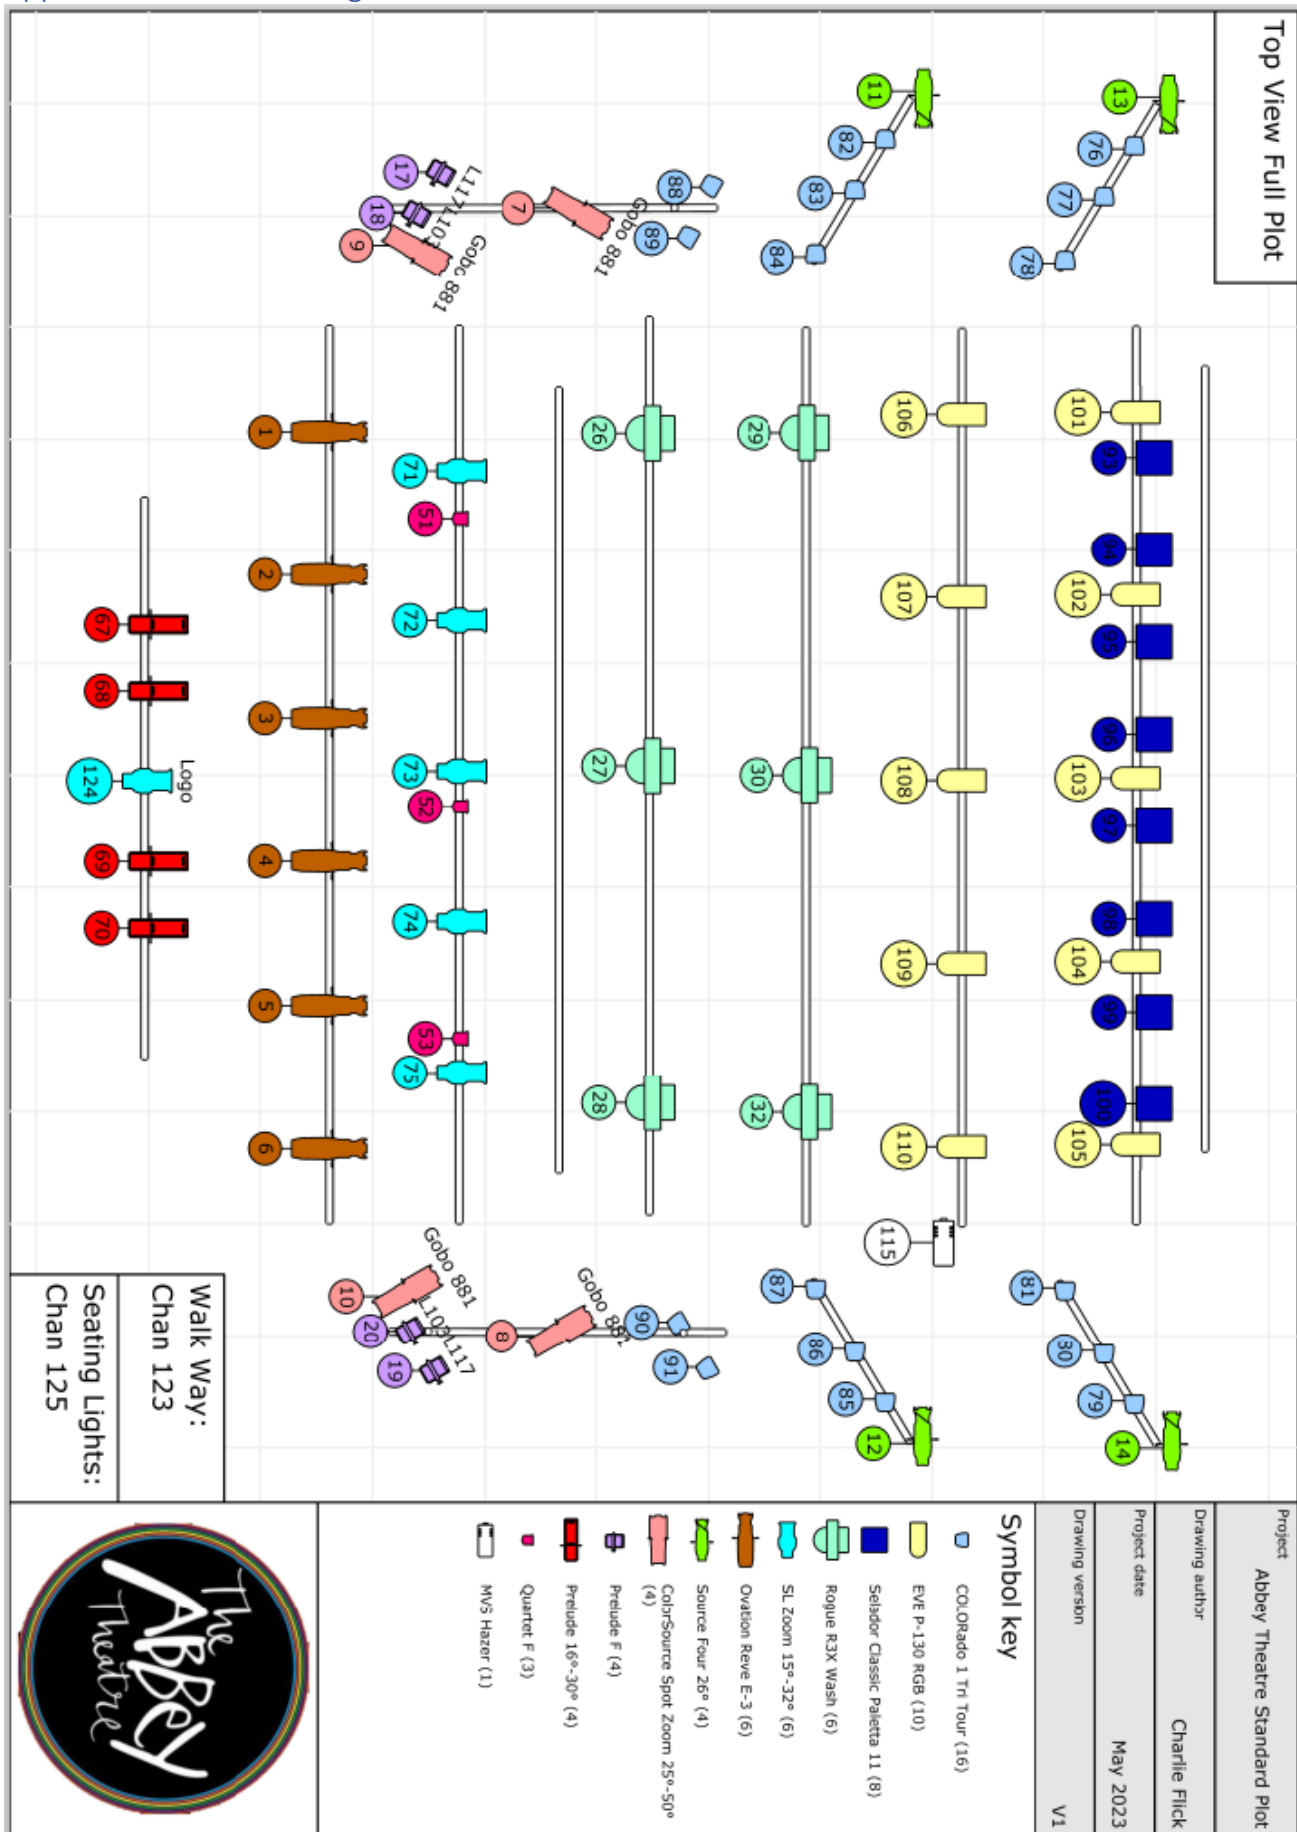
Top View Full Plot

Project
Abbey Theatre Standard Plot
Drawing author
Charlie Flick
Project date
May 2023
Drawing version
V1

Symbol key
COLORado 1 Tri Tour (16)
EVE P-130 RGB (10)
Selador Classic Palette 11 (8)
Rogue R3X Wash (6)
SL Zoom 15°-32° (6)
Ovation Reve E-3 (6)
Source Four 26° (4)
ColorSource Spot Zoom 25°-50° (4)
Prelude F (4)
Prelude 16°-30° (4)
Quartet F (3)
MVS Hazer (1)

Walk Way:
Chan 123

Seating Lights:
Chan 125

The Abbey Theatre

11 82 83 84 13 76 77 78
17 18 9 L117 L101 Gobo 881 7 88 89 Gobo 881
101 93 94 102 95 96 103 97 98 104 99 100 105
106 107 108 109 110 115
29 30 32
26 27 28
71 51 72 73 52 74 53 75
1 2 3 4 5 6
67 68 124 Logo 69 70
81 30 79 14
87 86 85 12
Gobo 881 10 20 L101 L117 19 8 Gobo 881 90 91